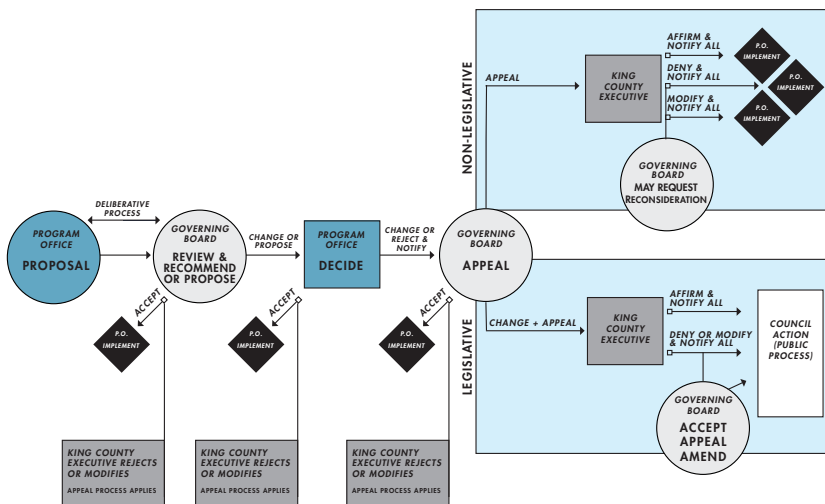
PROGRAM OFFICE
PROPOSAL

DELIBERATIVE PROCESS

GOVERNING BOARD
REVIEW & RECOMMEND OR PROPOSE

ACCEPT

P.O. IMPLEMENT

KING COUNTY EXECUTIVE REJECTS OR MODIFIES
APPEAL PROCESS APPLIES

CHANGE OR PROPOSE

PROGRAM OFFICE
DECIDE

ACCEPT

P.O. IMPLEMENT

KING COUNTY EXECUTIVE REJECTS OR MODIFIES
APPEAL PROCESS APPLIES

CHANGE OR REJECT & NOTIFY

GOVERNING BOARD
APPEAL

ACCEPT

P.O. IMPLEMENT

KING COUNTY EXECUTIVE REJECTS OR MODIFIES
APPEAL PROCESS APPLIES

NON-LEGISLATIVE

APPEAL

KING COUNTY EXECUTIVE

AFFIRM & NOTIFY ALL
DENY & NOTIFY ALL
MODIFY & NOTIFY ALL

P.O. IMPLEMENT
P.O. IMPLEMENT
P.O. IMPLEMENT

GOVERNING BOARD
MAY REQUEST RECONSIDERATION

LEGISLATIVE

CHANGE + APPEAL

KING COUNTY EXECUTIVE

AFFIRM & NOTIFY ALL
DENY OR MODIFY & NOTIFY ALL

COUNCIL ACTION (PUBLIC PROCESS)

GOVERNING BOARD
ACCEPT APPEAL AMEND